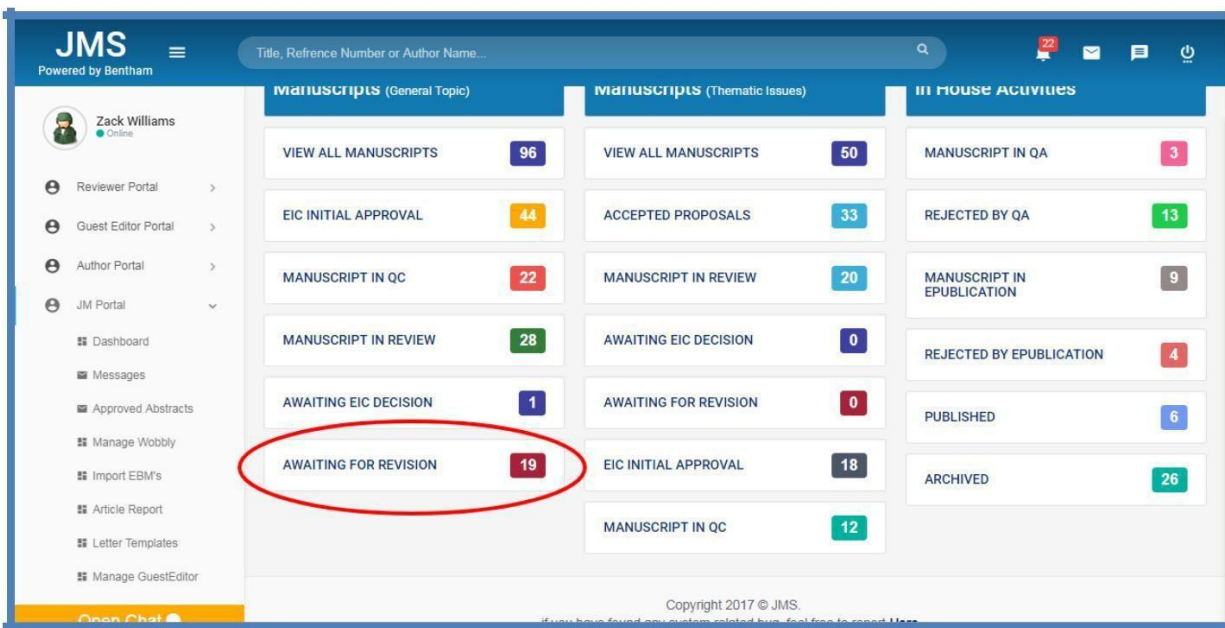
JMS
Powered by Bentham

Title, Refrence Number or Author Name...

22

Zack Williams
Online

Reviewer Portal
Guest Editor Portal
Author Portal
JM Portal
Dashboard
Messages
Approved Abstracts
Manage Wobbly
Import EBM's
Article Report
Letter Templates
Manage GuestEditor

Open Chat

Manuscripts (General Topic)

VIEW ALL MANUSCRIPTS 96
EIC INITIAL APPROVAL 44
MANUSCRIPT IN QC 22
MANUSCRIPT IN REVIEW 28
AWAITING EIC DECISION 1
AWAITING FOR REVISION 19

Manuscripts (Thematic Issues)

VIEW ALL MANUSCRIPTS 50
ACCEPTED PROPOSALS 33
MANUSCRIPT IN REVIEW 20
AWAITING EIC DECISION 0
AWAITING FOR REVISION 0
EIC INITIAL APPROVAL 18
MANUSCRIPT IN QC 12

In House Activities

MANUSCRIPT IN QA 3
REJECTED BY QA 13
MANUSCRIPT IN EPUBLICATION 9
REJECTED BY EPUBLICATION 4
PUBLISHED 6
ARCHIVED 26

Copyright 2017 © JMS.
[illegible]